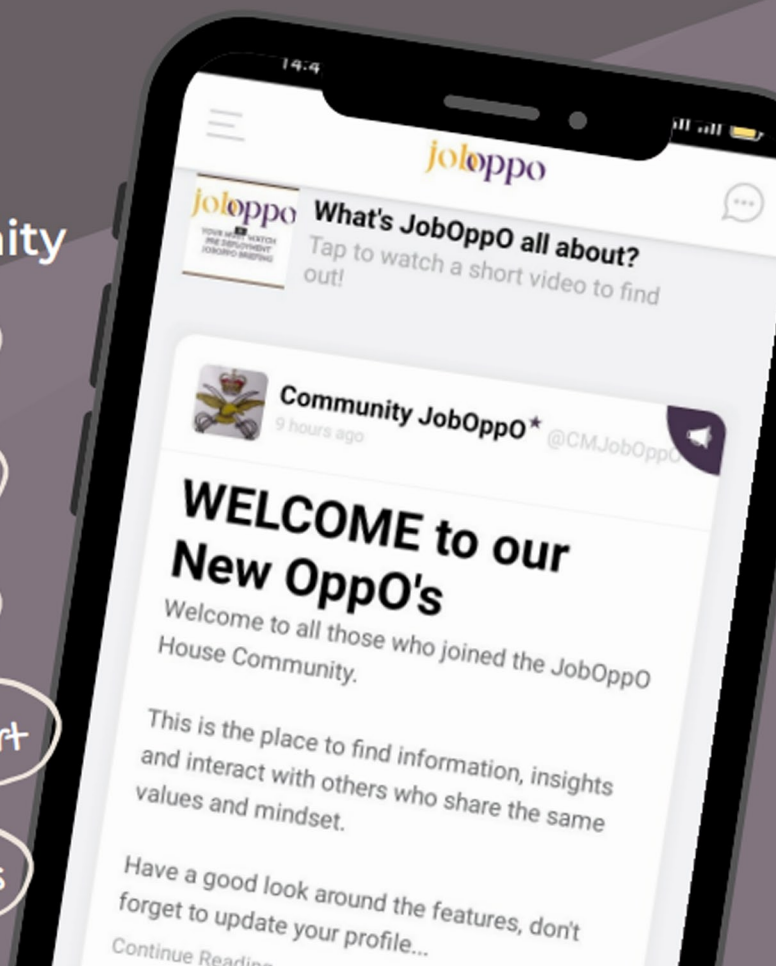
nity

rt

s

14:4

joboppo

joboppo YOUR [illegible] WATCH PRE DEPLOYMENT JOBOPPO BRIEFING

What's JobOppO all about?
Tap to watch a short video to find out!

Community JobOppO★ @CMJobOppO
9 hours ago

WELCOME to our New OppO's

Welcome to all those who joined the JobOppO House Community.

This is the place to find information, insights and interact with others who share the same values and mindset.

Have a good look around the features, don't forget to update your profile...

Continue Readin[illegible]